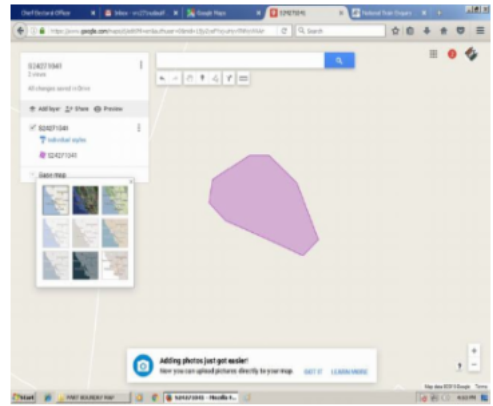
Chief Electoral Office | Inbox - | Google Maps | S24271041 | National Voter Service

https://www.google.com/maps/d/edit?

S24271041
0 views
All changes saved in Drive

Add layer | Share | Preview

S24271041
Individual styles
S24271041

Base map

Adding photos just got easier!
Now you can upload pictures directly to your map.
GOT IT | LEARN MORE

Map data ©2015 Google | Terms

Start | PART BOUNDARY MAP | S24271041 - Mozilla F...